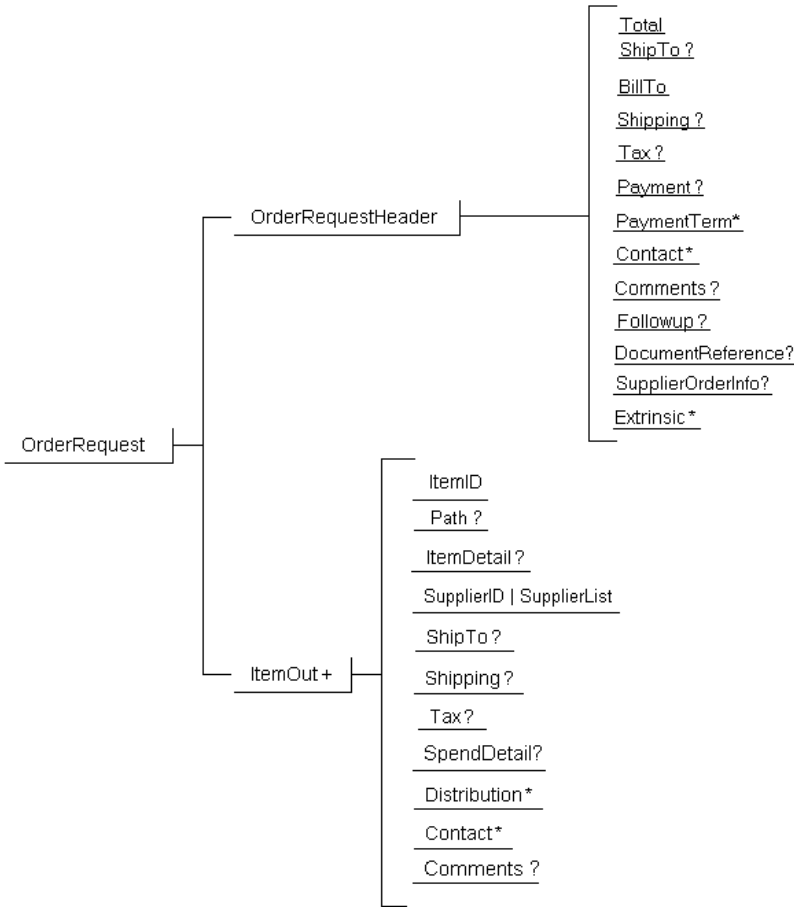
OrderRequest

OrderRequestHeader

Total
ShipTo ?
BillTo
Shipping ?
Tax ?
Payment ?
PaymentTerm*
Contact*
Comments ?
Followup ?
DocumentReference?
SupplierOrderInfo?
Extrinsic*

ItemOut +

ItemID
Path ?
ItemDetail ?
SupplierID | SupplierList
ShipTo ?
Shipping ?
Tax ?
SpendDetail?
Distribution*
Contact*
Comments ?